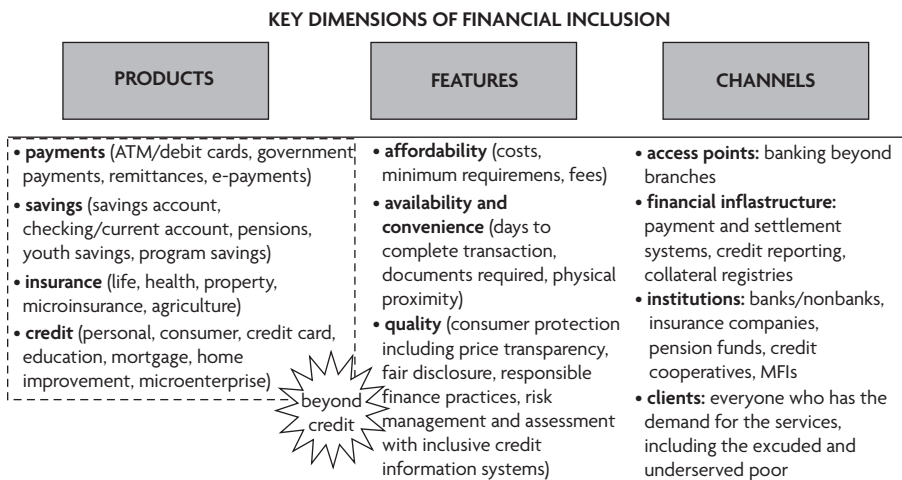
KEY DIMENSIONS OF FINANCIAL INCLUSION

PRODUCTS

FEATURES

CHANNELS

• payments (ATM/debit cards, government payments, remittances, e-payments)
• savings (savings account, checking/current account, pensions, youth savings, program savings)
• insurance (life, health, property, microinsurance, agriculture)
• credit (personal, consumer, credit card, education, mortgage, home improvement, microenterprise)

beyond credit

• affordability (costs, minimum requiremens, fees)
• availability and convenience (days to complete transaction, documents required, physical proximity)
• quality (consumer protection including price transparency, fair disclosure, responsible finance practices, risk management and assessment with inclusive credit information systems)

• access points: banking beyond branches
• financial inflastructure: payment and settlement systems, credit reporting, collateral registries
• institutions: banks/nonbanks, insurance companies, pension funds, credit cooperatives, MFIs
• clients: everyone who has the demand for the services, including the excuded and underserved poor